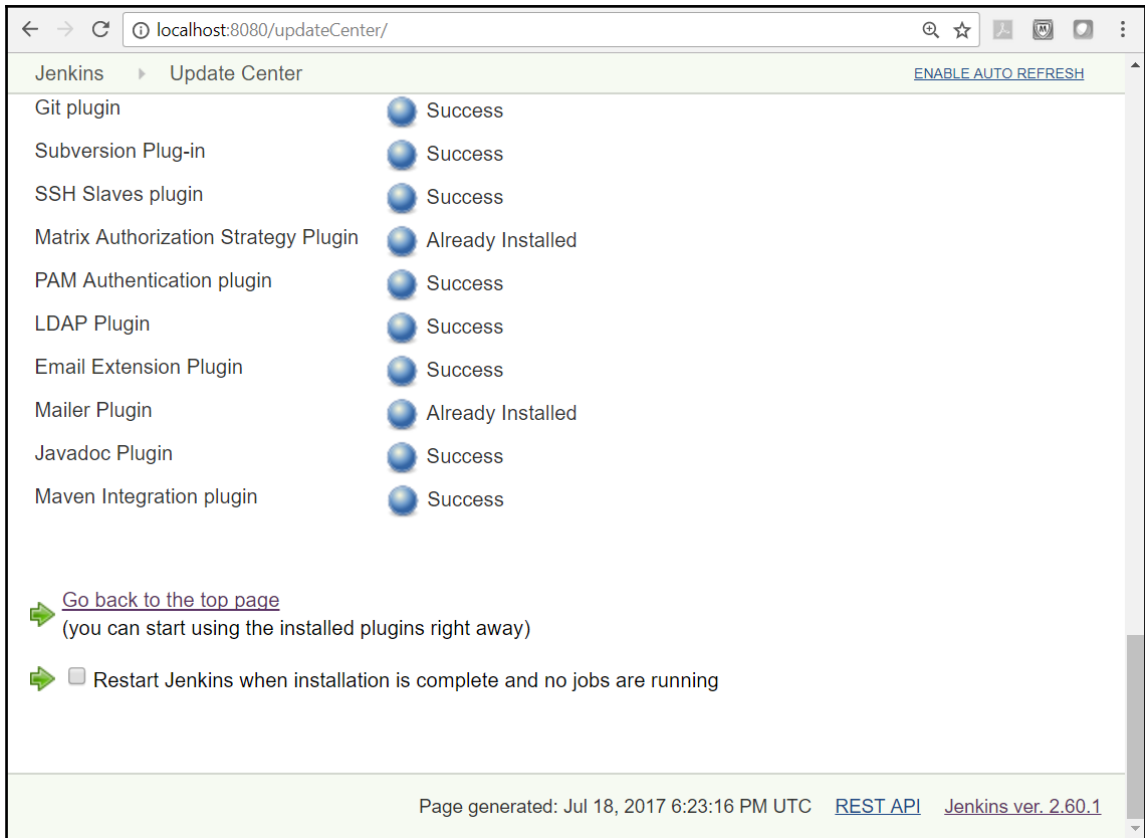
localhost:8080/updateCenter/

Jenkins Update Center ENABLE AUTO REFRESH

| | |
|---|---|
| Git plugin | Success |
| Subversion Plug-in | Success |
| SSH Slaves plugin | Success |
| Matrix Authorization Strategy Plugin | Already Installed |
| PAM Authentication plugin | Success |
| LDAP Plugin | Success |
| Email Extension Plugin | Success |
| Mailer Plugin | Already Installed |
| Javadoc Plugin | Success |
| Maven Integration plugin | Success |

Go back to the top page
(you can start using the installed plugins right away)

Restart Jenkins when installation is complete and no jobs are running

Page generated: Jul 18, 2017 6:23:16 PM UTC REST API Jenkins ver. 2.60.1